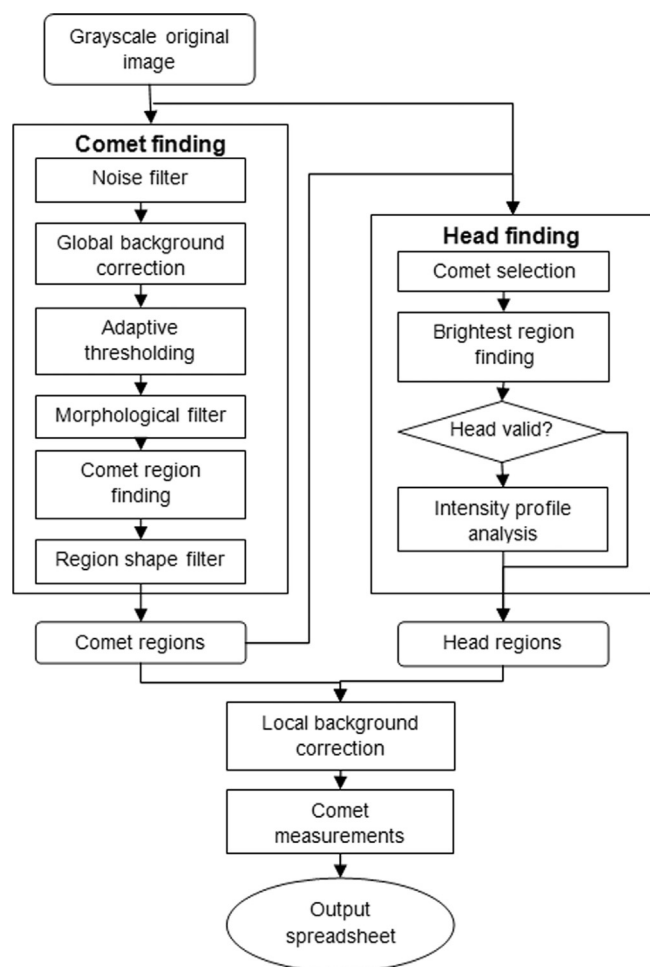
Grayscale original image

Comet finding

Noise filter

Global background correction

Adaptive thresholding

Morphological filter

Comet region finding

Region shape filter

Head finding

Comet selection

Brightest region finding

Head valid?

Intensity profile analysis

Comet regions

Head regions

Local background correction

Comet measurements

Output spreadsheet